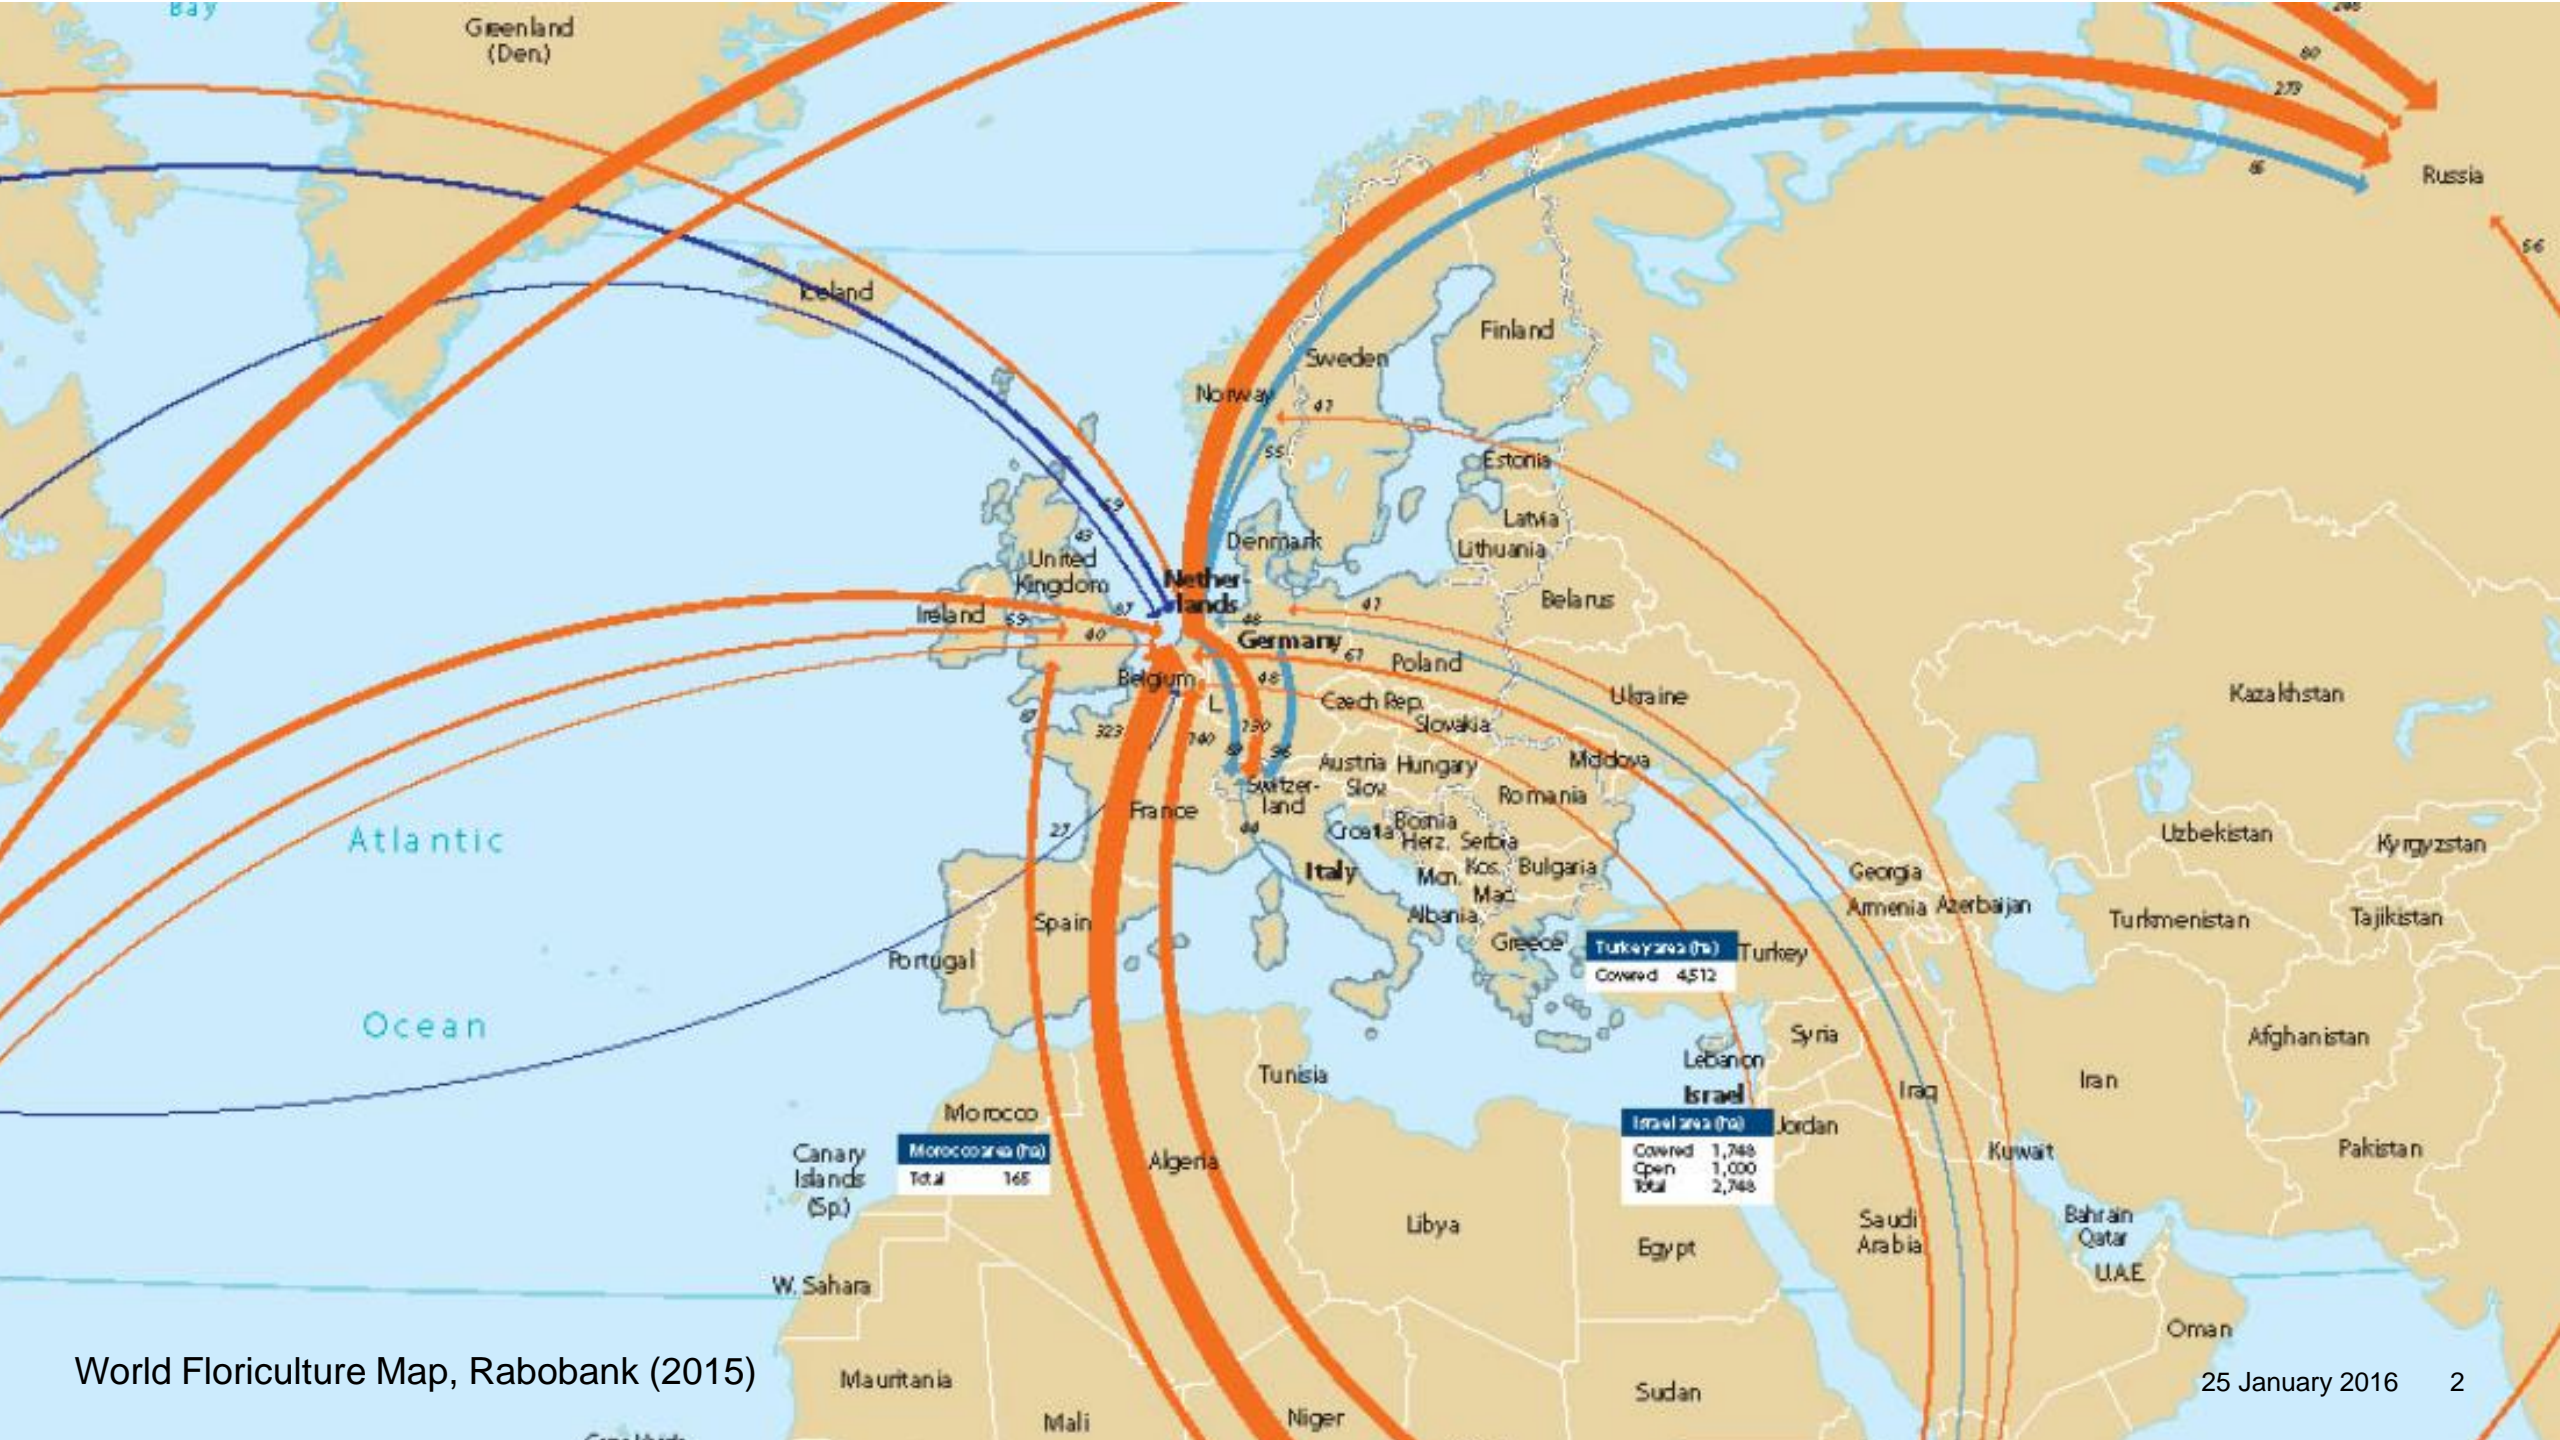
Bay

Greenland (Den.)

Russia

80

273

86

56

Iceland

Finland

Sweden

Norway

47

55

Estonia

Latvia

Lithuania

Denmark

United Kingdom

Netherlands

Belarus

Ireland

55

40

67

46

41

Germany

67

Poland

Belgium

48

L

Czech Rep.

Slovakia

Ukraine

Kazakhstan

323

140

130

96

Austria

Hungary

Moldova

Switzerland

Slov.

Romania

France

27

Atlantic

Croatia

Bosnia Herz.

Serbia

Uzbekistan

Kyrgyzstan

44

Italy

Mon.

Kos.

Bulgaria

Georgia

Mac.

Armenia

Azerbaijan

Turkmenistan

Tajikistan

Spain

Albania

Portugal

Greece

Turkey area (ha)

Covered 4,512

Turkey

Ocean

Syria

Afghanistan

Lebanon

Tunisia

Israel

Iran

Iraq

Morocco

Israel area (ha)

Covered 1,748

Open 1,000

Total 2,748

Jordan

Canary Islands (Sp.)

Morocco area (ha)

Total 165

Algeria

Kuwait

Pakistan

Libya

Saudi Arabia

Bahrain

Qatar

U.A.E.

Egypt

W. Sahara

Oman

World Floriculture Map, Rabobank (2015)

Mauritania

Sudan

Mali

Niger

25 January 2016 2